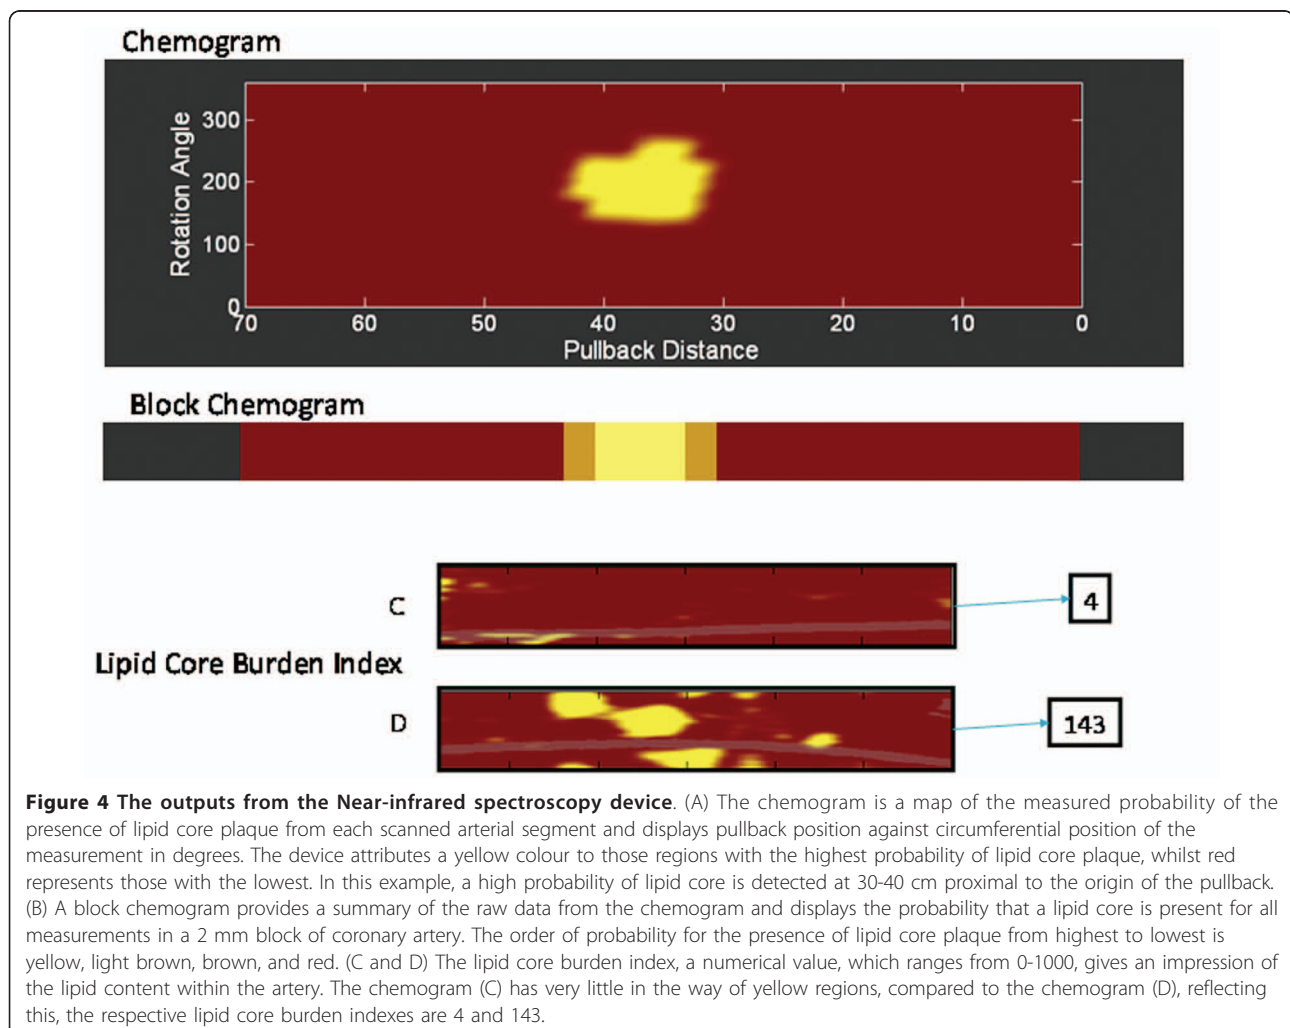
Chemogram

Rotation Angle

300
200
100
0

70 60 50 40 30 20 10 0

Pullback Distance

Block Chemogram

C

Lipid Core Burden Index

D

4

143

**Figure 4 The outputs from the Near-infrared spectroscopy device**. (A) The chemogram is a map of the measured probability of the presence of lipid core plaque from each scanned arterial segment and displays pullback position against circumferential position of the measurement in degrees. The device attributes a yellow colour to those regions with the highest probability of lipid core plaque, whilst red represents those with the lowest. In this example, a high probability of lipid core is detected at 30-40 cm proximal to the origin of the pullback. (B) A block chemogram provides a summary of the raw data from the chemogram and displays the probability that a lipid core is present for all measurements in a 2 mm block of coronary artery. The order of probability for the presence of lipid core plaque from highest to lowest is yellow, light brown, brown, and red. (C and D) The lipid core burden index, a numerical value, which ranges from 0-1000, gives an impression of the lipid content within the artery. The chemogram (C) has very little in the way of yellow regions, compared to the chemogram (D), reflecting this, the respective lipid core burden indexes are 4 and 143.